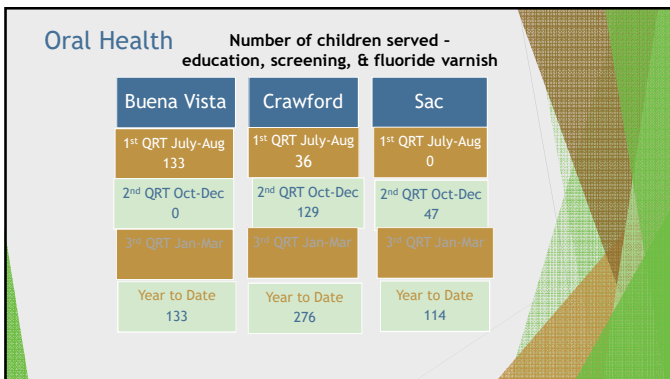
Oral Health

Number of children served – education, screening, & fluoride varnish

| Buena Vista | Crawford | Sac |
|---|---|---|
| 1st QRT July-Aug 133 | 1st QRT July-Aug 36 | 1st QRT July-Aug 0 |
| 2nd QRT Oct-Dec 0 | 2nd QRT Oct-Dec 129 | 2nd QRT Oct-Dec 47 |
| 3rd QRT Jan-Mar | 3rd QRT Jan-Mar | 3rd QRT Jan-Mar |
| Year to Date 133 | Year to Date 276 | Year to Date 114 |